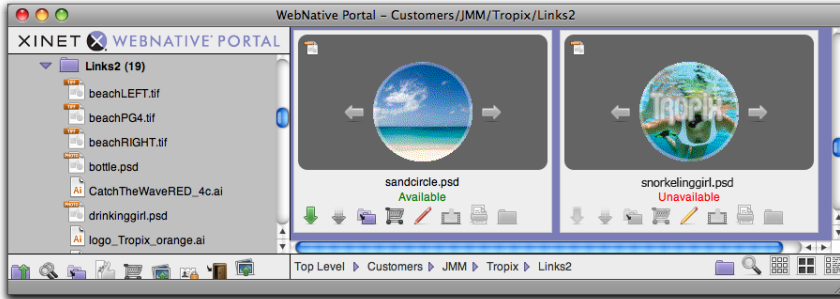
WebNative Portal – Customers/JMM/Tropix/Links2

XINET WEBNATIVE PORTAL

Links2 (19)

beachLEFT.tif

beachPG4.tif

beachRIGHT.tif

bottle.psd

CatchTheWaveRED_4c.ai

drinkinggirl.psd

logo_Tropix_orange.ai

sandcircle.psd
Available

snorkelinggirl.psd
Unavailable

Top Level ▸ Customers ▸ JMM ▸ Tropix ▸ Links2